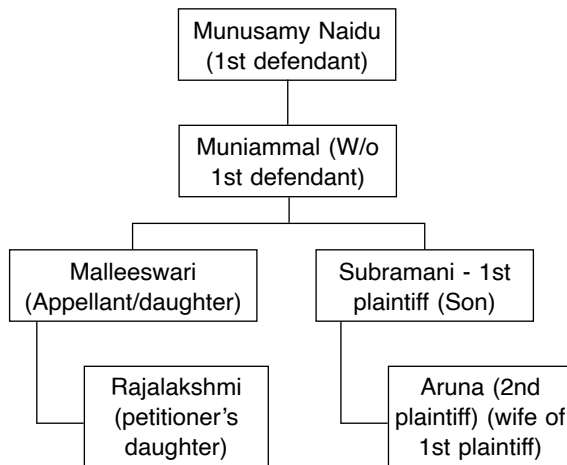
Munusamy Naidu (1st defendant)

Muniammal (W/o 1st defendant)

Malleeswari (Appellant/daughter)

Subramani - 1st plaintiff (Son)

Rajalakshmi (petitioner's daughter)

Aruna (2nd plaintiff) (wife of 1st plaintiff)